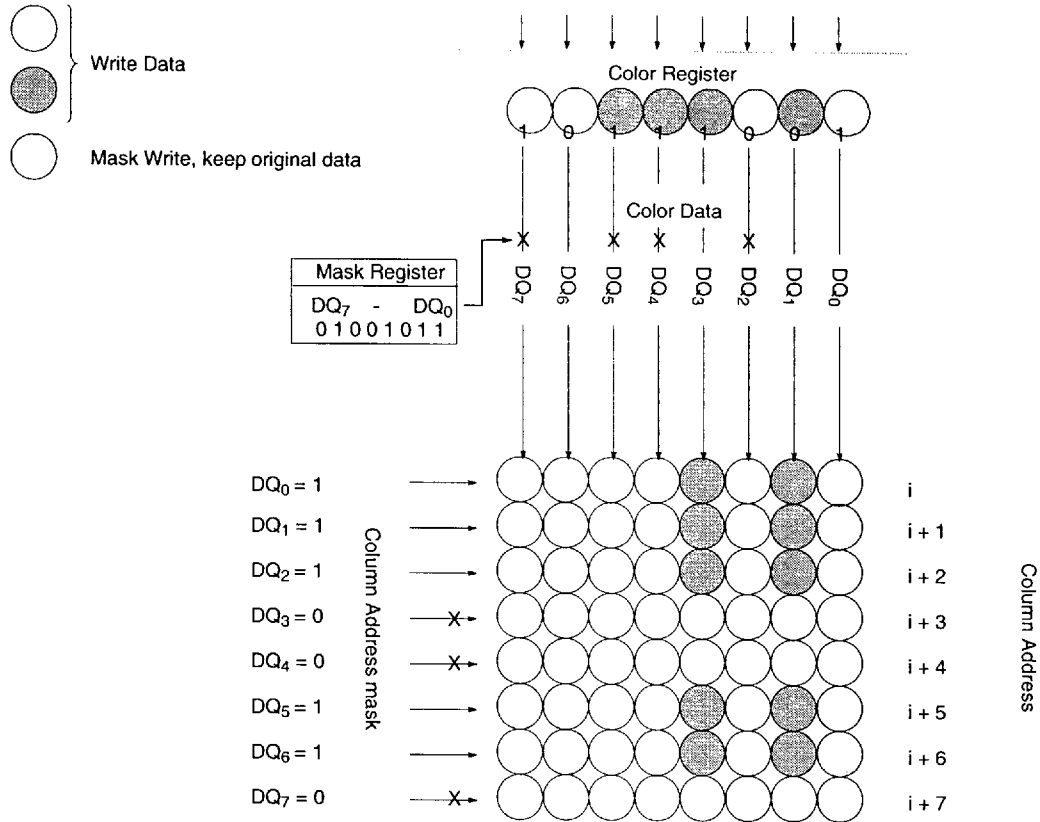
Write Data

Mask Write, keep original data

Color Register

1 0 1 1 1 0 0 1

Color Data

Mask Register
$DQ_7$ - $DQ_0$
0 1 0 0 1 0 1 1

$DQ_7$ $DQ_6$ $DQ_5$ $DQ_4$ $DQ_3$ $DQ_2$ $DQ_1$ $DQ_0$

Column Address mask

$DQ_0 = 1$
$DQ_1 = 1$
$DQ_2 = 1$
$DQ_3 = 0$
$DQ_4 = 0$
$DQ_5 = 1$
$DQ_6 = 1$
$DQ_7 = 0$

i
i + 1
i + 2
i + 3
i + 4
i + 5
i + 6
i + 7

Column Address